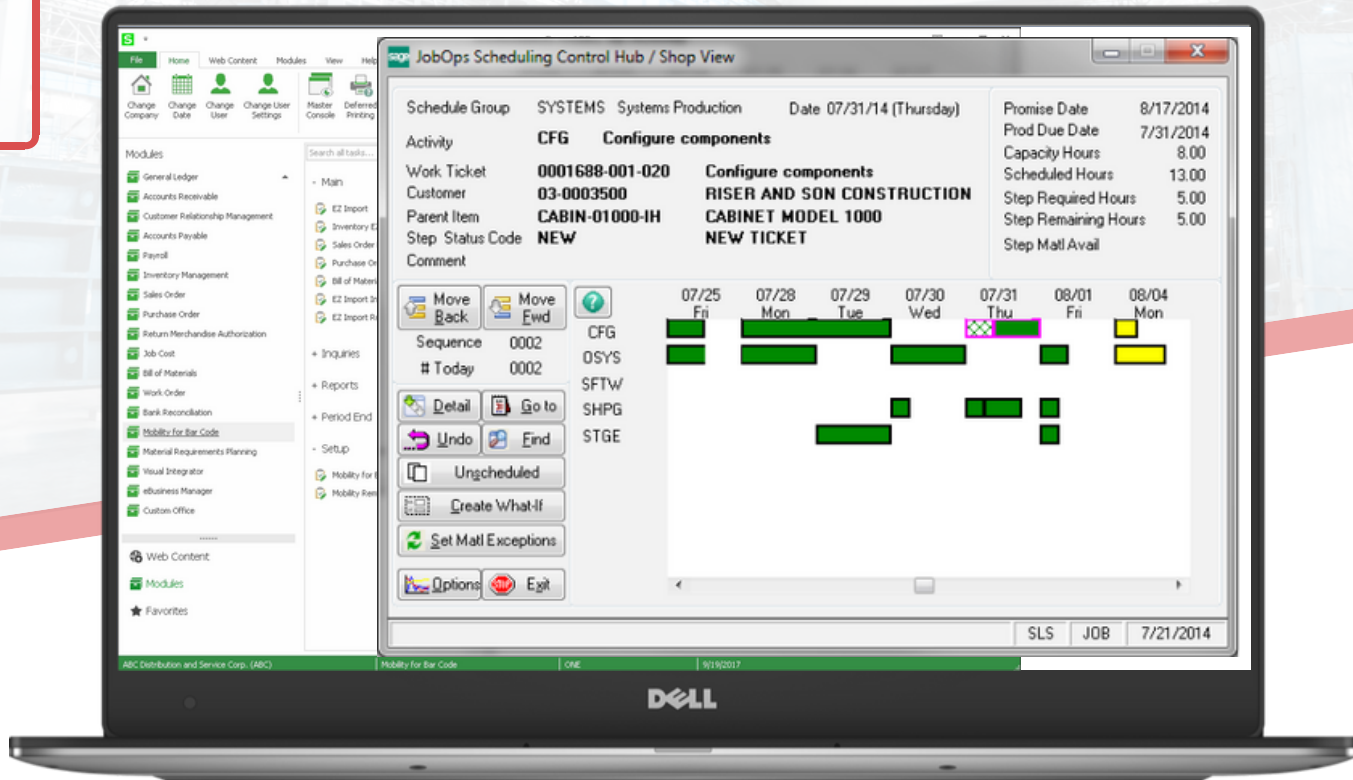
File Home Web Content Modules View Help

Change Company Change Date Change User Change User Settings Master Console Deferred Printing

Modules

General Ledger
Accounts Receivable
Customer Relationship Management
Accounts Payable
Payroll
Inventory Management
Sales Order
Purchase Order
Return Merchandise Authorization
Job Cost
Bill of Materials
Work Order
Bank Reconciliation
Mobility for Bar Code
Material Requirements Planning
Visual Integrator
eBusiness Manager
Custom Office

Web Content
Modules
Favorites

Search all tasks...

Main
EZ Import
Inventory E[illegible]
Sales Order
Purchase Or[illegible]
Bill of Materi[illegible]
EZ Import In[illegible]
EZ Import Re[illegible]

Inquiries
Reports
Period End
Setup
Mobility for B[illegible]
Mobility Rem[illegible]

ABC Distribution and Service Corp. (ABC) | Mobility for Bar Code | ONE | 9/19/2017

JobOps Scheduling Control Hub / Shop View

Schedule Group SYSTEMS Systems Production Date 07/31/14 (Thursday)
Activity CFG Configure components
Work Ticket 0001688-001-020 Configure components
Customer 03-0003500 RISER AND SON CONSTRUCTION
Parent Item CABIN-01000-IH CABINET MODEL 1000
Step Status Code NEW NEW TICKET
Comment

Promise Date 8/17/2014
Prod Due Date 7/31/2014
Capacity Hours 8.00
Scheduled Hours 13.00
Step Required Hours 5.00
Step Remaining Hours 5.00
Step Matl Avail

Move Back
Move Fwd
Sequence 0002
# Today 0002
Detail
Go to
Undo
Find
Unscheduled
Create What-If
Set Matl Exceptions
Options
Exit

CFG
OSYS
SFTW
SHPG
STGE

07/25 Fri
07/28 Mon
07/29 Tue
07/30 Wed
07/31 Thu
08/01 Fri
08/04 Mon

SLS JOB 7/21/2014

DELL